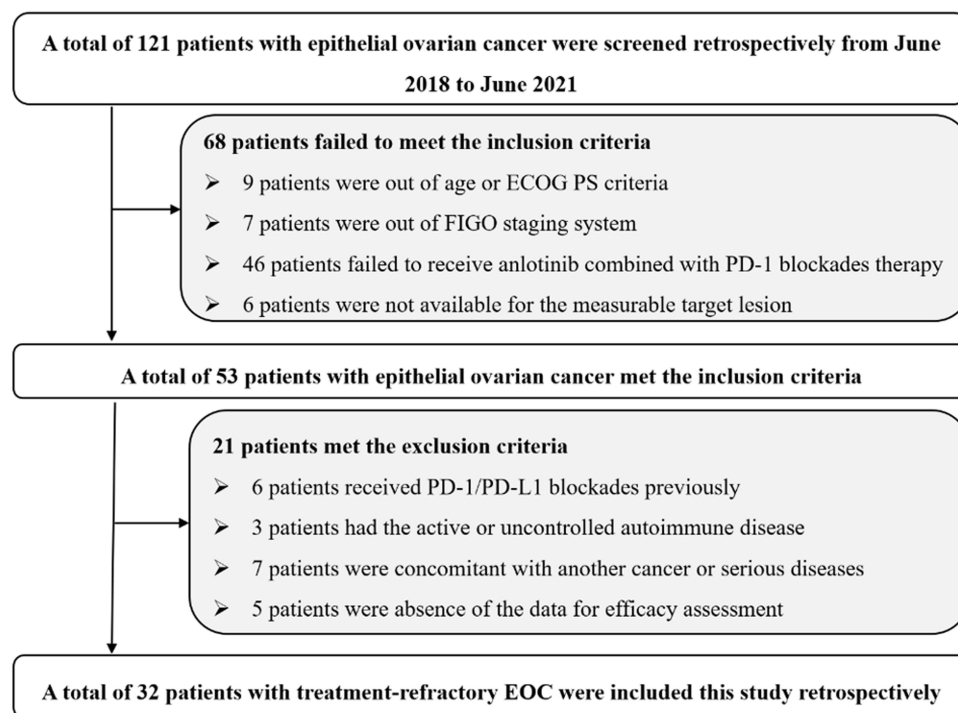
A total of 121 patients with epithelial ovarian cancer were screened retrospectively from June 2018 to June 2021

68 patients failed to meet the inclusion criteria

➢ 9 patients were out of age or ECOG PS criteria

➢ 7 patients were out of FIGO staging system

➢ 46 patients failed to receive anlotinib combined with PD-1 blockades therapy

➢ 6 patients were not available for the measurable target lesion

A total of 53 patients with epithelial ovarian cancer met the inclusion criteria

21 patients met the exclusion criteria

➢ 6 patients received PD-1/PD-L1 blockades previously

➢ 3 patients had the active or uncontrolled autoimmune disease

➢ 7 patients were concomitant with another cancer or serious diseases

➢ 5 patients were absence of the data for efficacy assessment

A total of 32 patients with treatment-refractory EOC were included this study retrospectively